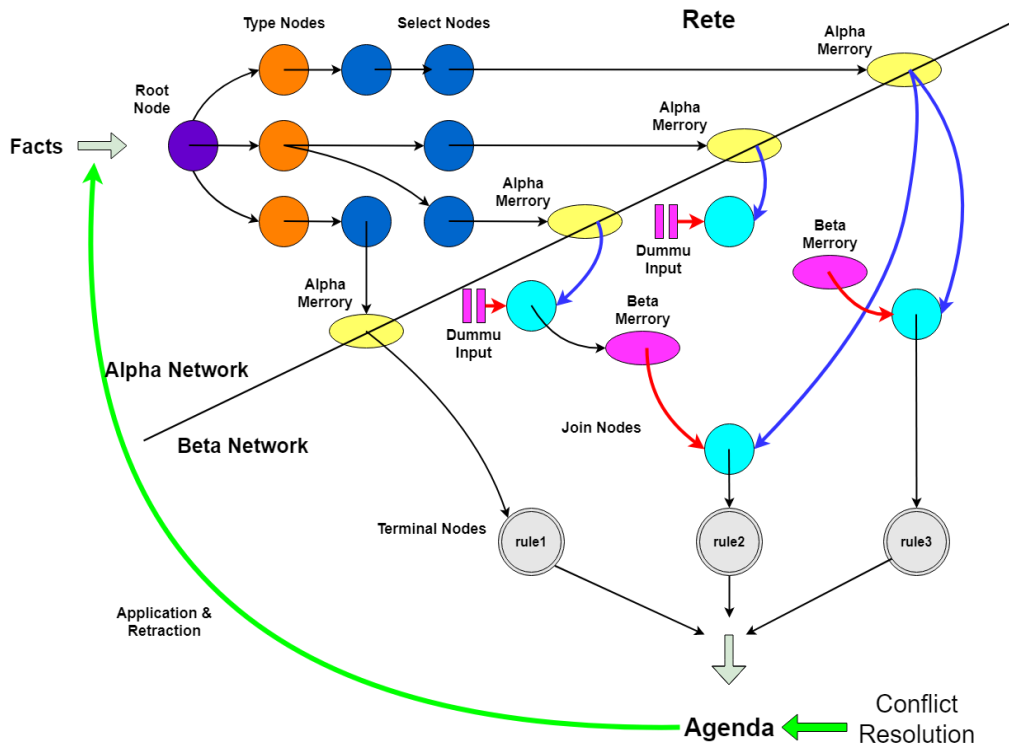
Rete

Type Nodes

Select Nodes

Alpha Merrory

Root Node

Facts

Alpha Merrory

Alpha Merrory

Dummu Input

Beta Merrory

Alpha Merrory

Dummu Input

Beta Merrory

Alpha Network

Beta Network

Join Nodes

Terminal Nodes

rule1

rule2

rule3

Application & Retraction

Agenda

Conflict Resolution